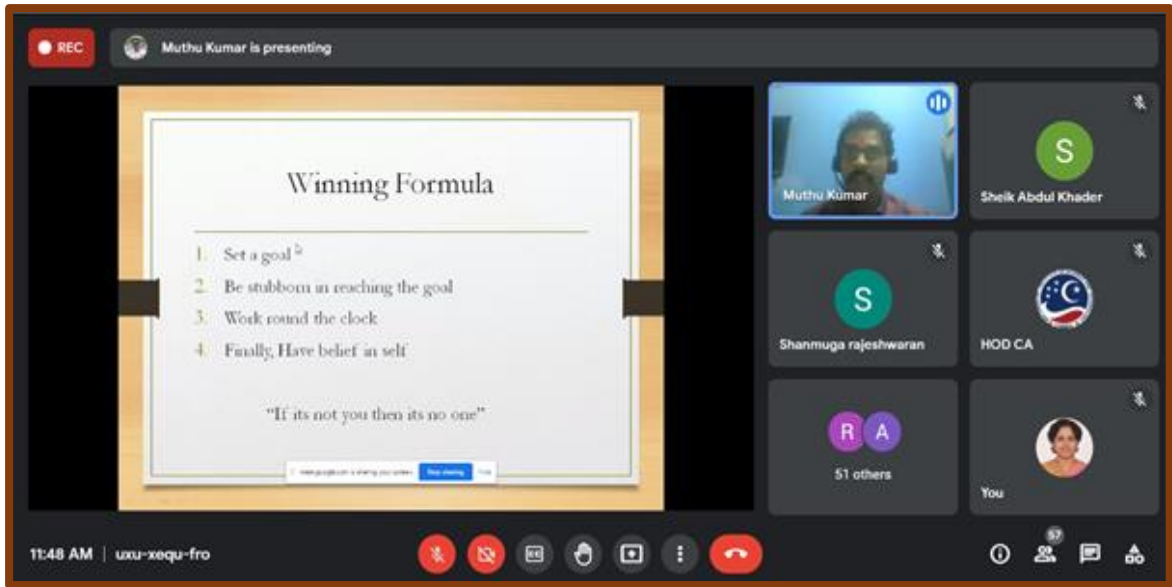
REC

Muthu Kumar is presenting

Winning Formula

1. Set a goal
2. Be stubborn in reaching the goal
3. Work round the clock
4. Finally, Have belief in self

"If its not you then its no one"

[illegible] Stop sharing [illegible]

Muthu Kumar

S
Sheik Abdul Khader

S
Shanmuga rajeshwaran

HOD CA

R A
51 others

You

11:48 AM | uxu-xequ-fro

57